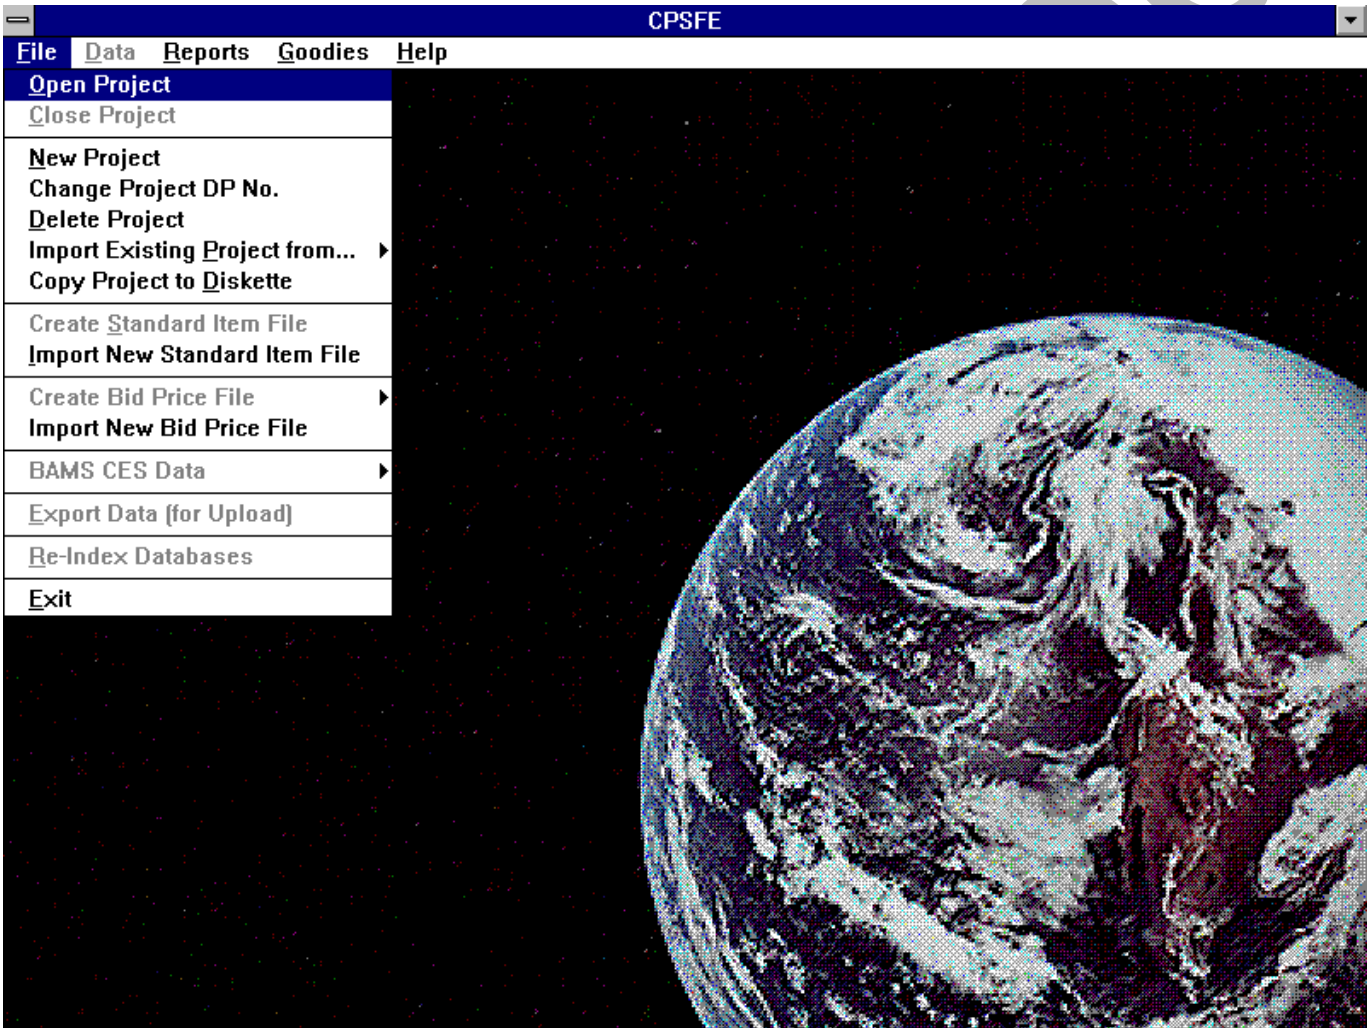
CPSFE

File Data Reports Goodies Help

Open Project
Close Project
New Project
Change Project DP No.
Delete Project
Import Existing Project from...
Copy Project to Diskette
Create Standard Item File
Import New Standard Item File
Create Bid Price File
Import New Bid Price File
BAMS CES Data
Export Data (for Upload)
Re-Index Databases
Exit